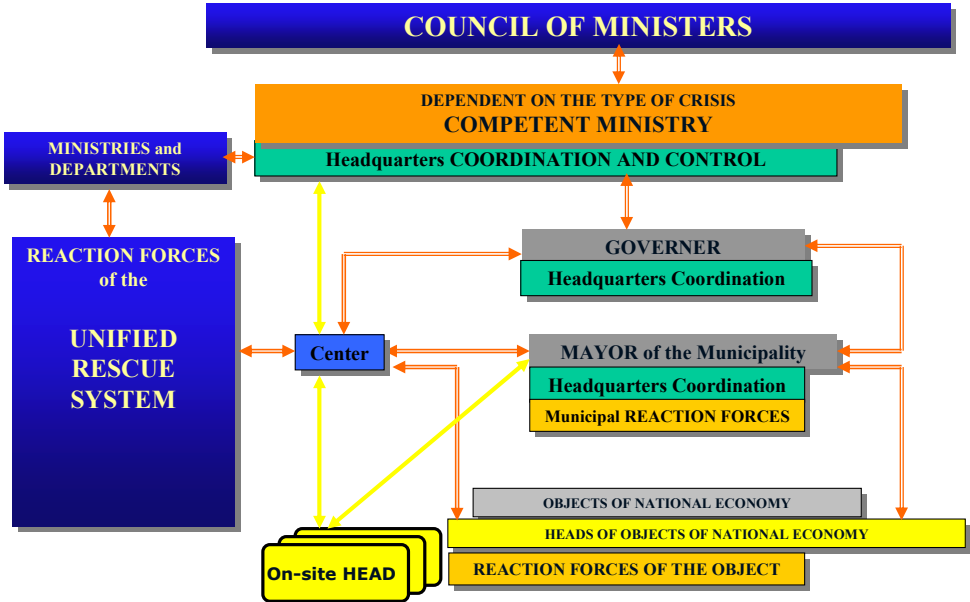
COUNCIL OF MINISTERS

DEPENDENT ON THE TYPE OF CRISIS
COMPETENT MINISTRY

Headquarters COORDINATION AND CONTROL

MINISTRIES and DEPARTMENTS

REACTION FORCES of the

UNIFIED RESCUE SYSTEM

GOVERNER

Headquarters Coordination

Center

MAYOR of the Municipality

Headquarters Coordination

Municipal REACTION FORCES

OBJECTS OF NATIONAL ECONOMY

HEADS OF OBJECTS OF NATIONAL ECONOMY

On-site HEAD

REACTION FORCES OF THE OBJECT